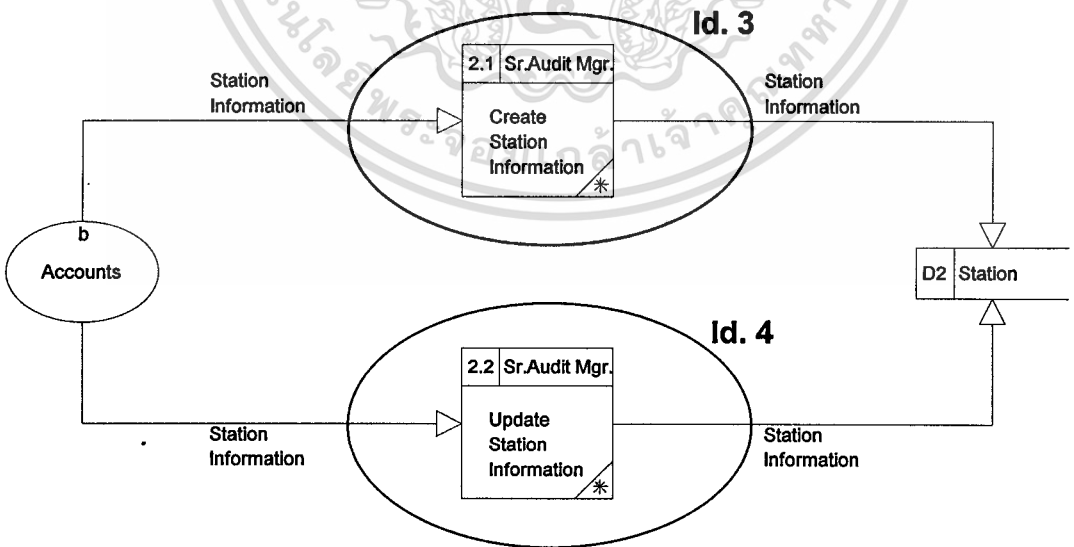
Id. 3

2.1 Sr.Audit Mgr.

Station Information

Create Station Information

*

Station Information

b

Accounts

D2 Station

Id. 4

2.2 Sr.Audit Mgr.

Update Station Information

*

Station Information

Station Information